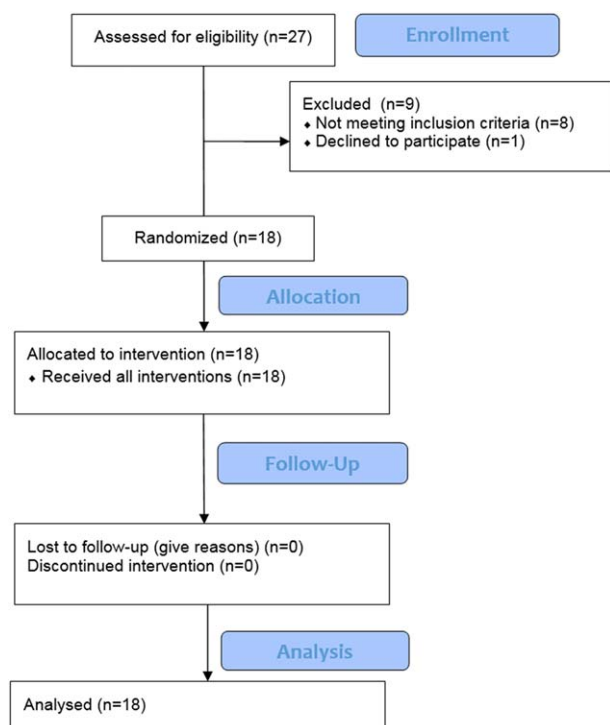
Assessed for eligibility (n=27)

Enrollment

Excluded (n=9)
◆ Not meeting inclusion criteria (n=8)
◆ Declined to participate (n=1)

Randomized (n=18)

Allocation

Allocated to intervention (n=18)
◆ Received all interventions (n=18)

Follow-Up

Lost to follow-up (give reasons) (n=0)
Discontinued intervention (n=0)

Analysis

Analysed (n=18)